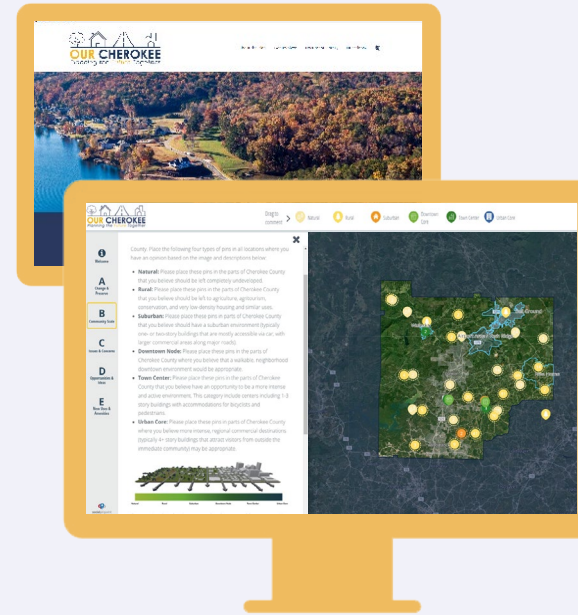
OUR CHEROKEE
Planning the Future Together

OUR CHEROKEE
Planning the Future Together

Drag to comment
Natural
Rural
Suburban
Downtown Node
Town Center
Urban Core

Welcome
A
Change & Process
B
Community Vision
C
Issues & Concerns
D
Opportunities & Ideas
E
Next Steps & Accessibles

County. Place the following four types of pins in all locations where you have an opinion based on the image and descriptions below.

Natural: Please place these pins in the parts of Cherokee County that you believe should be left completely undeveloped.

Rural: Please place these pins in the parts of Cherokee County that you believe should be left to agriculture, agritourism, conservation, and only low density housing and similar uses.

Suburban: Please place these pins in parts of Cherokee County that you believe should have a suburban environment (typically one- or two-story buildings that are mostly accessible via car with larger commercial areas along major roads).

Downtown Node: Please place these pins in the parts of Cherokee County where you believe that a walkable, neighborhood downtown environment would be appropriate.

Town Center: Please place these pins in the parts of Cherokee County that you believe to have an opportunity to be a more intense and active environment. This category include centers including 1-3 story buildings with accommodations for bicyclists and pedestrians.

Urban Core: Please place these pins in parts of Cherokee County where you believe more intense, regional commercial destinations, (typically 4+ story buildings that attract visitors from outside the immediate community) may be appropriate.

Natural
Rural
Suburban
Downtown Node
Town Center
Urban Core

Ball Ground